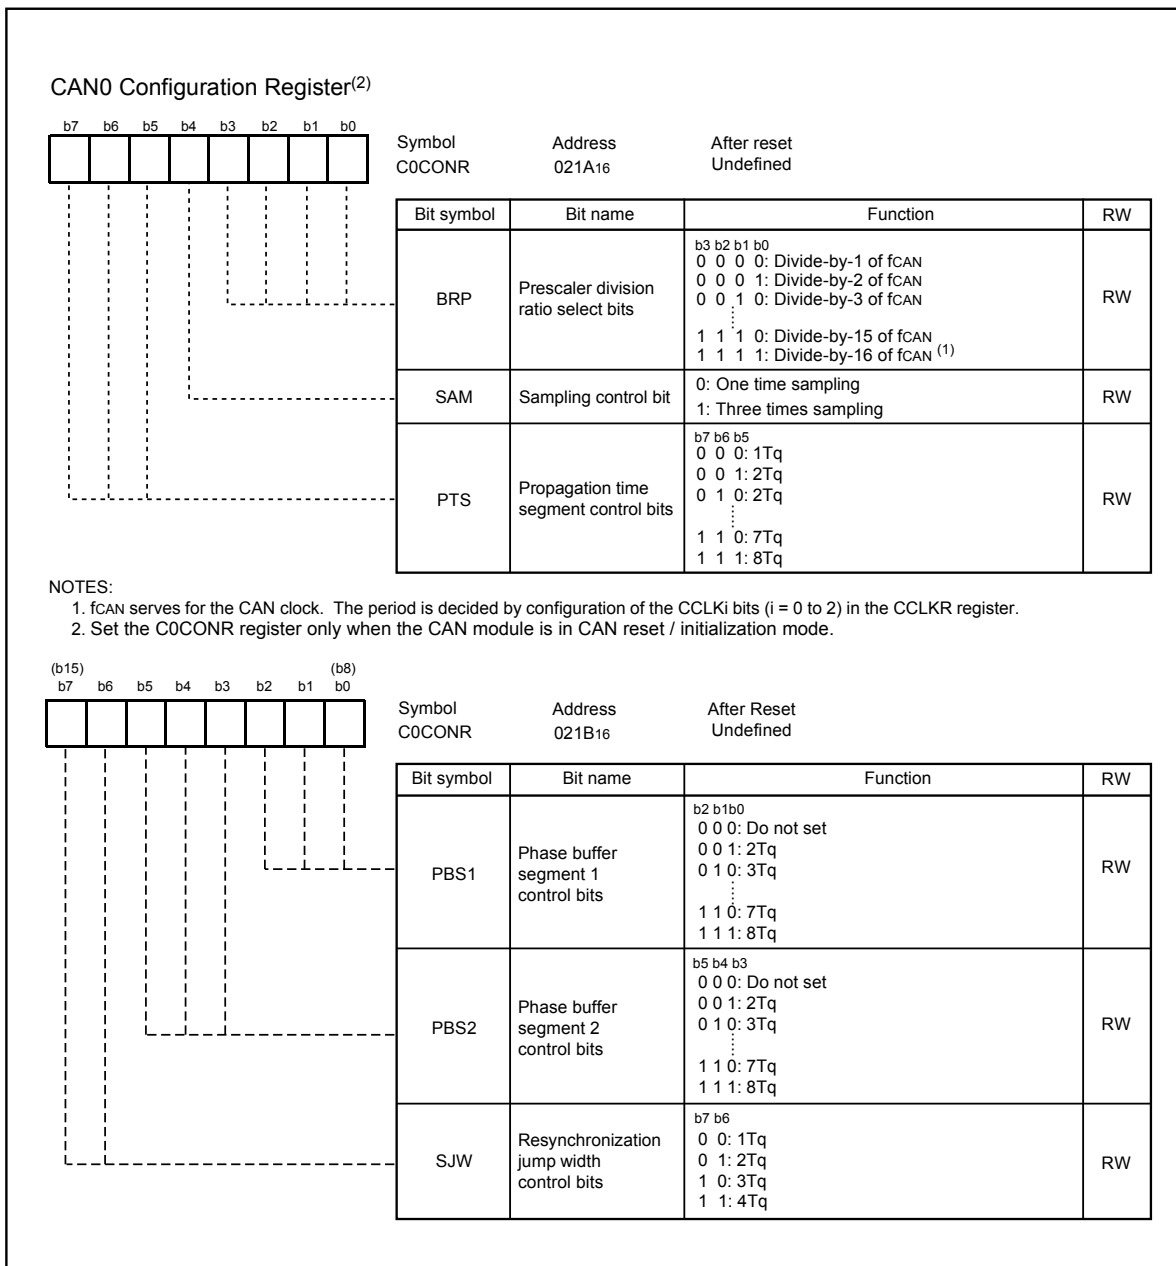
CAN0 Configuration Register$^{(2)}$

b7 b6 b5 b4 b3 b2 b1 b0

Symbol C0CONR

Address $021A_{16}$

After reset Undefined

| Bit symbol | Bit name | Function | RW |
|---|---|---|---|
| BRP | Prescaler division ratio select bits | b3 b2 b1 b0<br>0 0 0 0: Divide-by-1 of fCAN<br>0 0 0 1: Divide-by-2 of fCAN<br>0 0 1 0: Divide-by-3 of fCAN<br>1 1 1 0: Divide-by-15 of fCAN<br>1 1 1 1: Divide-by-16 of fCAN $^{(1)}$ | RW |
| SAM | Sampling control bit | 0: One time sampling<br>1: Three times sampling | RW |
| PTS | Propagation time segment control bits | b7 b6 b5<br>0 0 0: 1Tq<br>0 0 1: 2Tq<br>0 1 0: 2Tq<br>1 1 0: 7Tq<br>1 1 1: 8Tq | RW |

NOTES:
1. fCAN serves for the CAN clock. The period is decided by configuration of the CCLKi bits (i = 0 to 2) in the CCLKR register.
2. Set the C0CONR register only when the CAN module is in CAN reset / initialization mode.

(b15) (b8)
b7 b6 b5 b4 b3 b2 b1 b0

Symbol C0CONR

Address $021B_{16}$

After Reset Undefined

| Bit symbol | Bit name | Function | RW |
|---|---|---|---|
| PBS1 | Phase buffer segment 1 control bits | b2 b1b0<br>0 0 0: Do not set<br>0 0 1: 2Tq<br>0 1 0: 3Tq<br>1 1 0: 7Tq<br>1 1 1: 8Tq | RW |
| PBS2 | Phase buffer segment 2 control bits | b5 b4 b3<br>0 0 0: Do not set<br>0 0 1: 2Tq<br>0 1 0: 3Tq<br>1 1 0: 7Tq<br>1 1 1: 8Tq | RW |
| SJW | Resynchronization jump width control bits | b7 b6<br>0 0: 1Tq<br>0 1: 2Tq<br>1 0: 3Tq<br>1 1: 4Tq | RW |